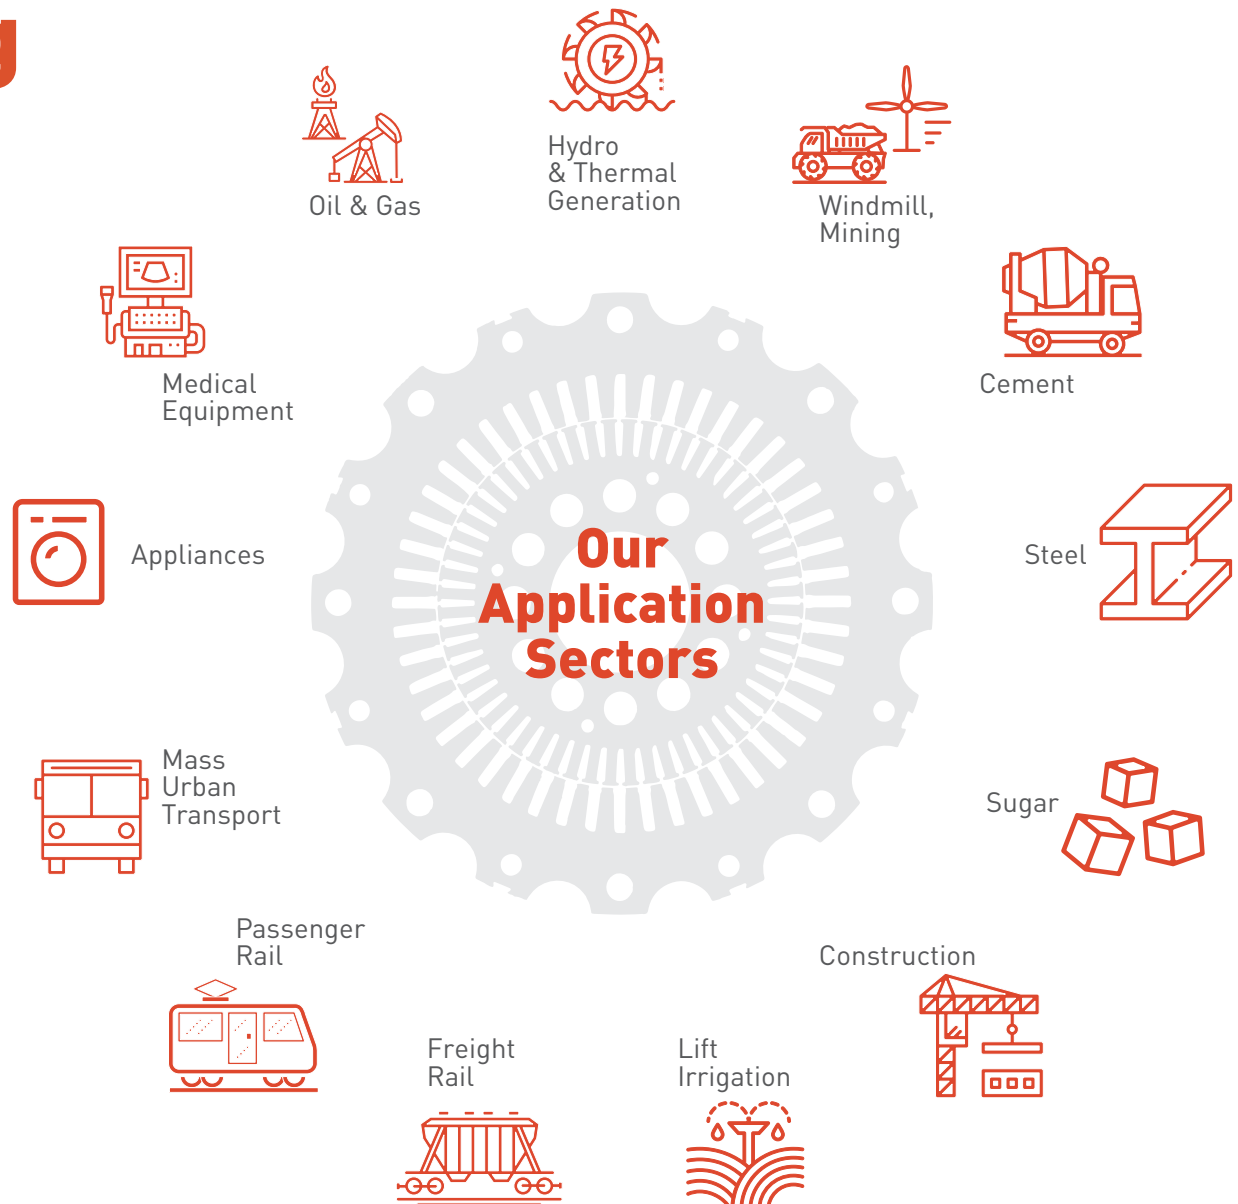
Oil & Gas

Hydro
& Thermal
Generation

Windmill,
Mining

Medical
Equipment

Cement

Our
Application
Sectors

Appliances

Steel

Mass
Urban
Transport

Sugar

Passenger
Rail

Construction

Freight
Rail

Lift
Irrigation